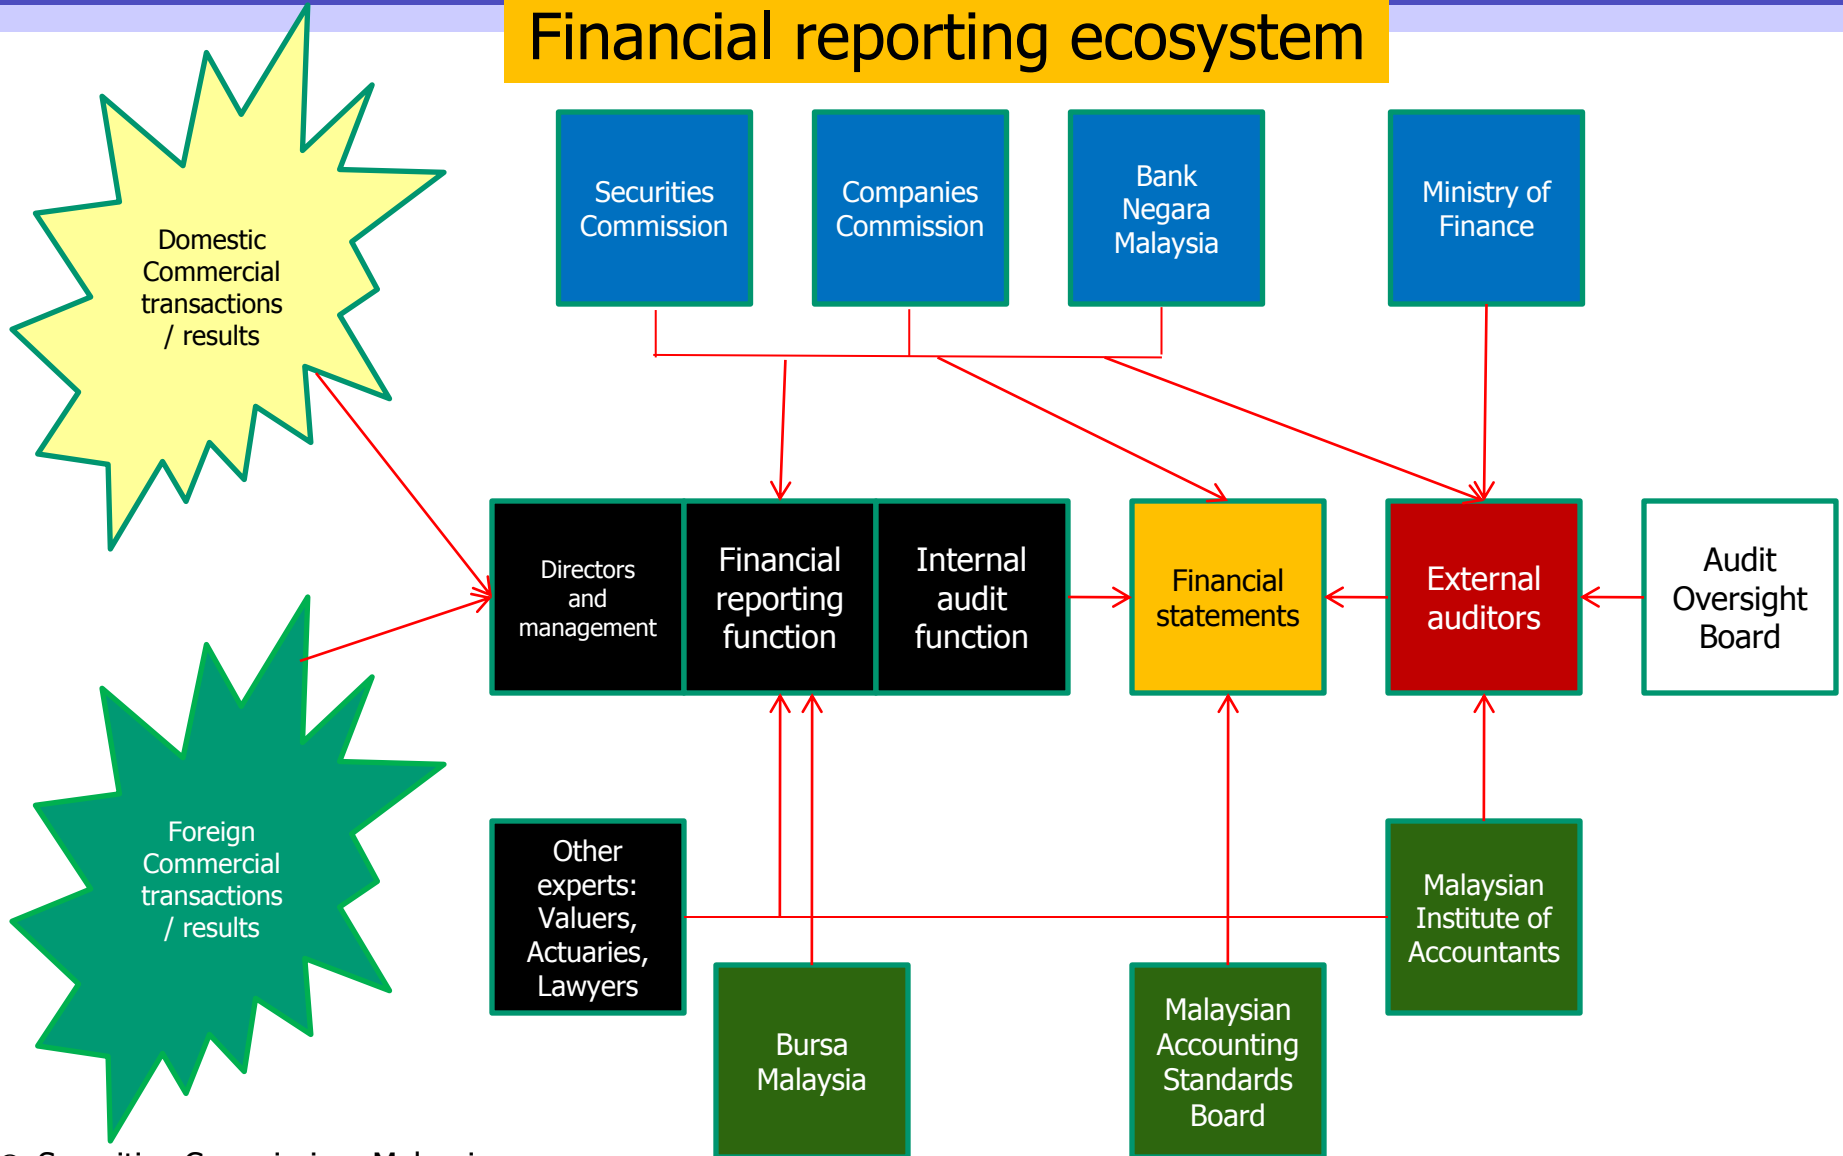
Financial reporting ecosystem

Domestic Commercial transactions / results

Securities Commission

Companies Commission

Bank Negara Malaysia

Ministry of Finance

Directors and management

Financial reporting function

Internal audit function

Financial statements

External auditors

Audit Oversight Board

Foreign Commercial transactions / results

Other experts: Valuers, Actuaries, Lawyers

Bursa Malaysia

Malaysian Accounting Standards Board

Malaysian Institute of Accountants

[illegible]